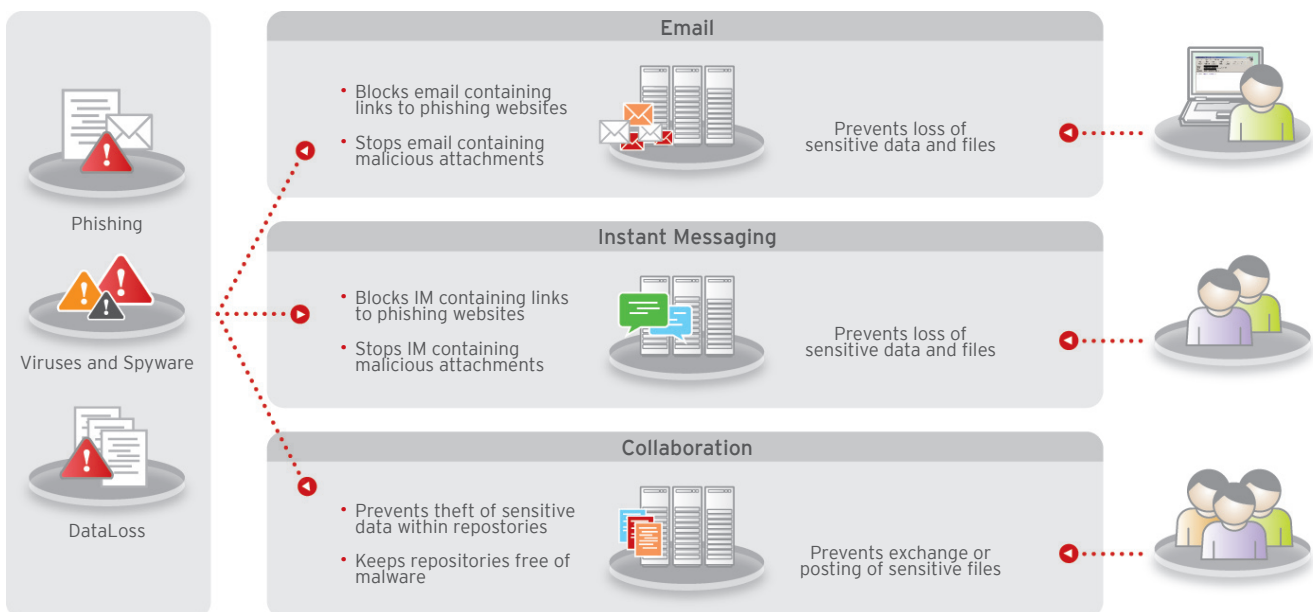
Phishing

Viruses and Spyware

DataLoss

Email

• Blocks email containing links to phishing websites

• Stops email containing malicious attachments

Prevents loss of sensitive data and files

Instant Messaging

• Blocks IM containing links to phishing websites

• Stops IM containing malicious attachments

Prevents loss of sensitive data and files

Collaboration

• Prevents theft of sensitive data within repostories

• Keeps repositories free of malware

Prevents exchange or posting of sensitive files